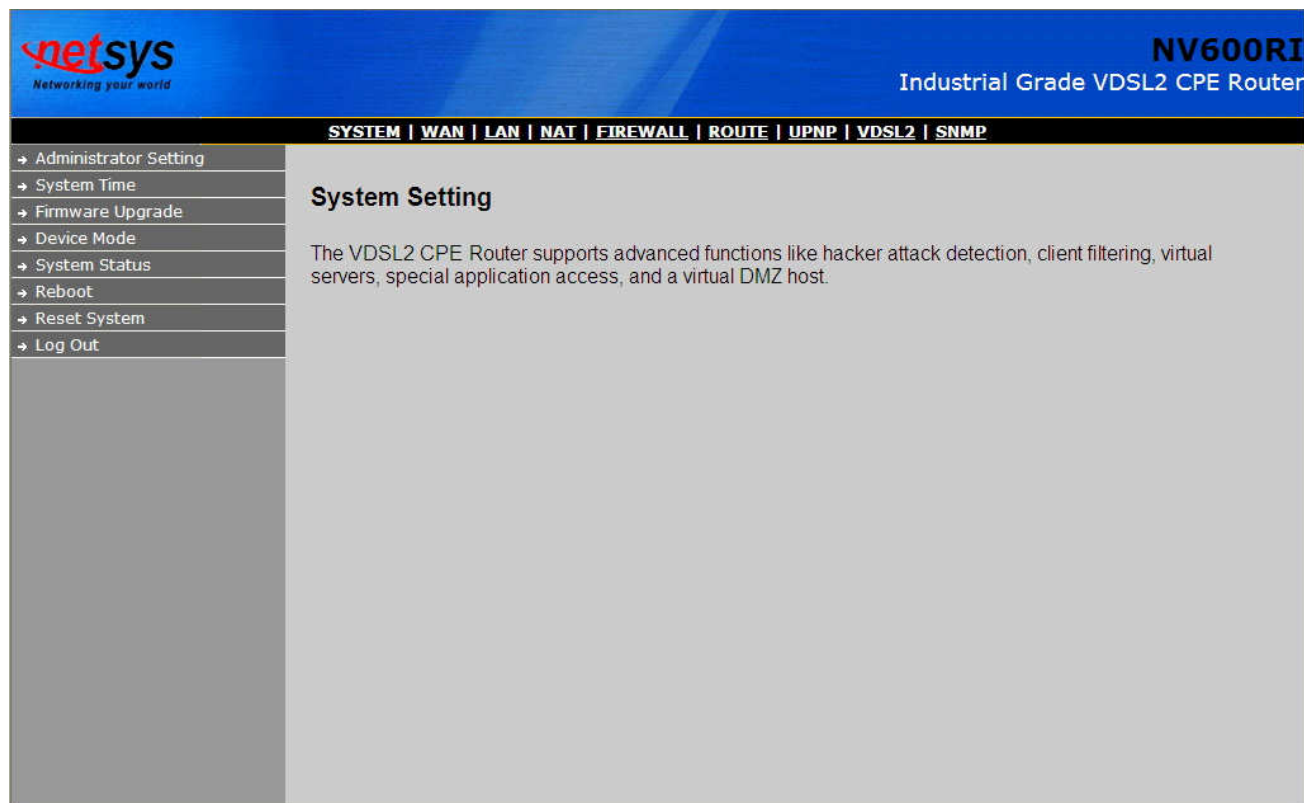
netsys
Networking your world

NV600RI
Industrial Grade VDSL2 CPE Router

SYSTEM | WAN | LAN | NAT | FIREWALL | ROUTE | UPNP | VDSL2 | SNMP

Administrator Setting
System Time
Firmware Upgrade
Device Mode
System Status
Reboot
Reset System
Log Out

System Setting

The VDSL2 CPE Router supports advanced functions like hacker attack detection, client filtering, virtual servers, special application access, and a virtual DMZ host.